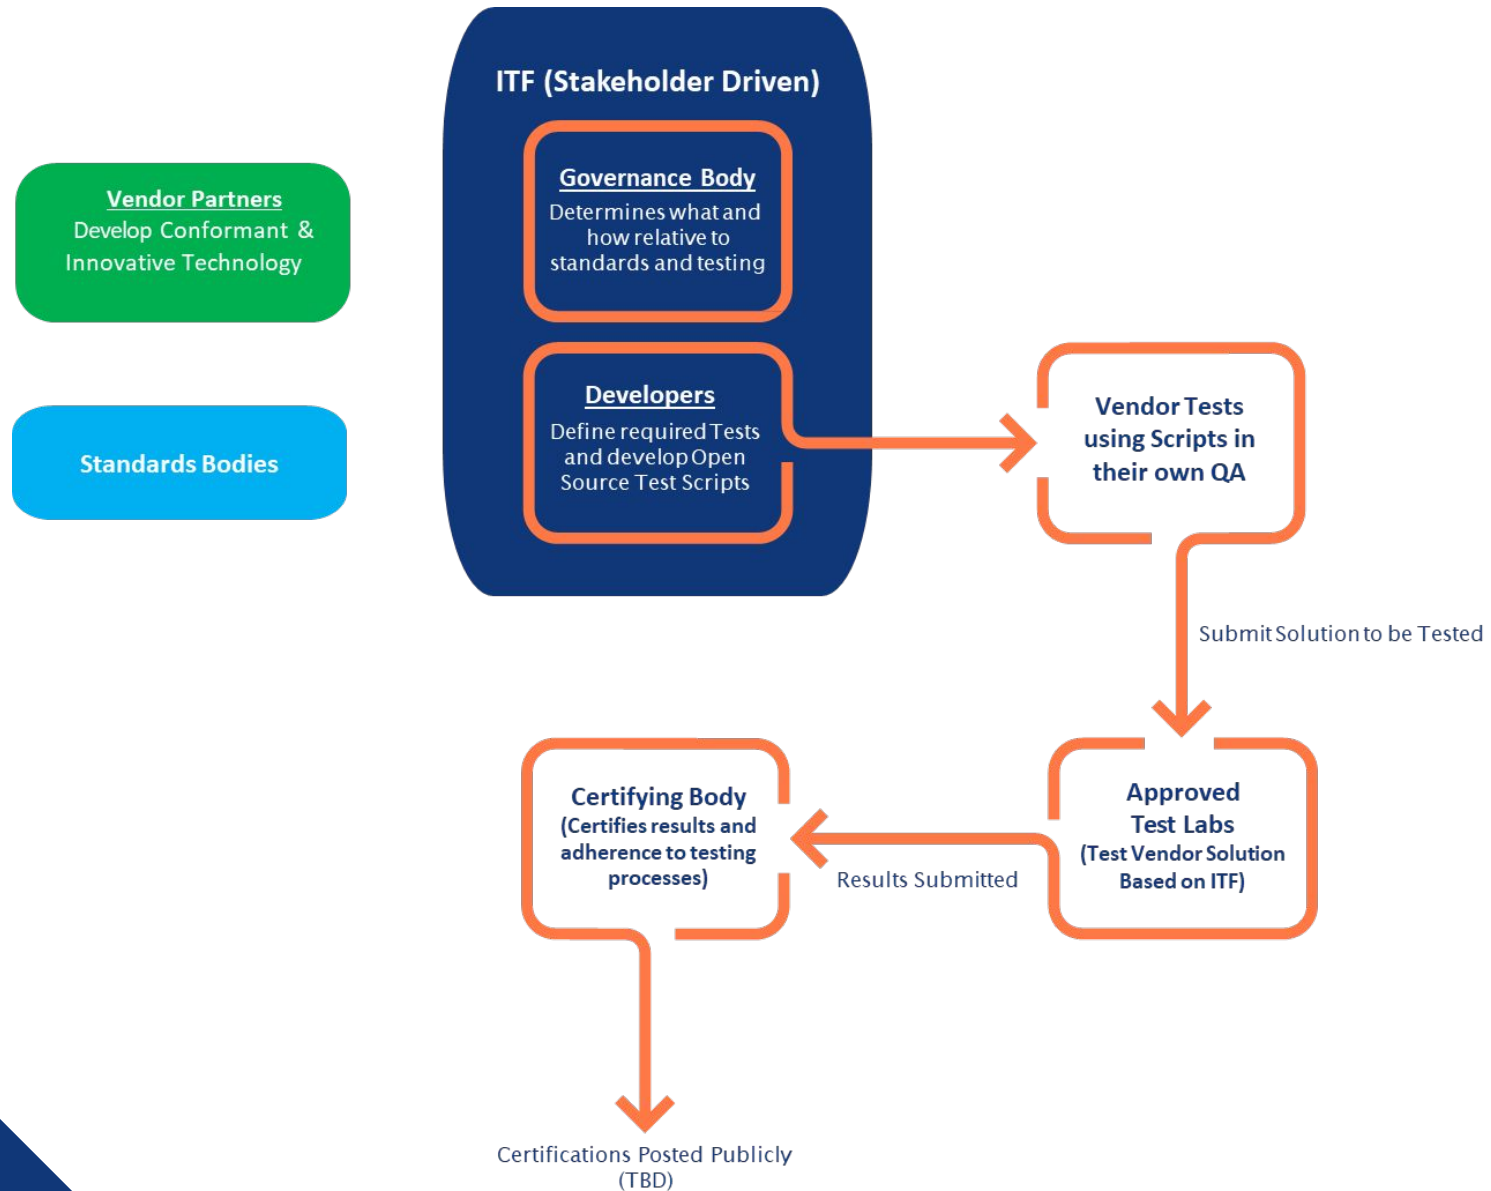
Vendor Partners
Develop Conformant & Innovative Technology

Standards Bodies

ITF (Stakeholder Driven)

Governance Body
Determines what and how relative to standards and testing

Developers
Define required Tests and develop Open Source Test Scripts

Vendor Tests using Scripts in their own QA

Submit Solution to be Tested

Approved Test Labs
(Test Vendor Solution Based on ITF)

Results Submitted

Certifying Body
(Certifies results and adherence to testing processes)

Certifications Posted Publicly (TBD)